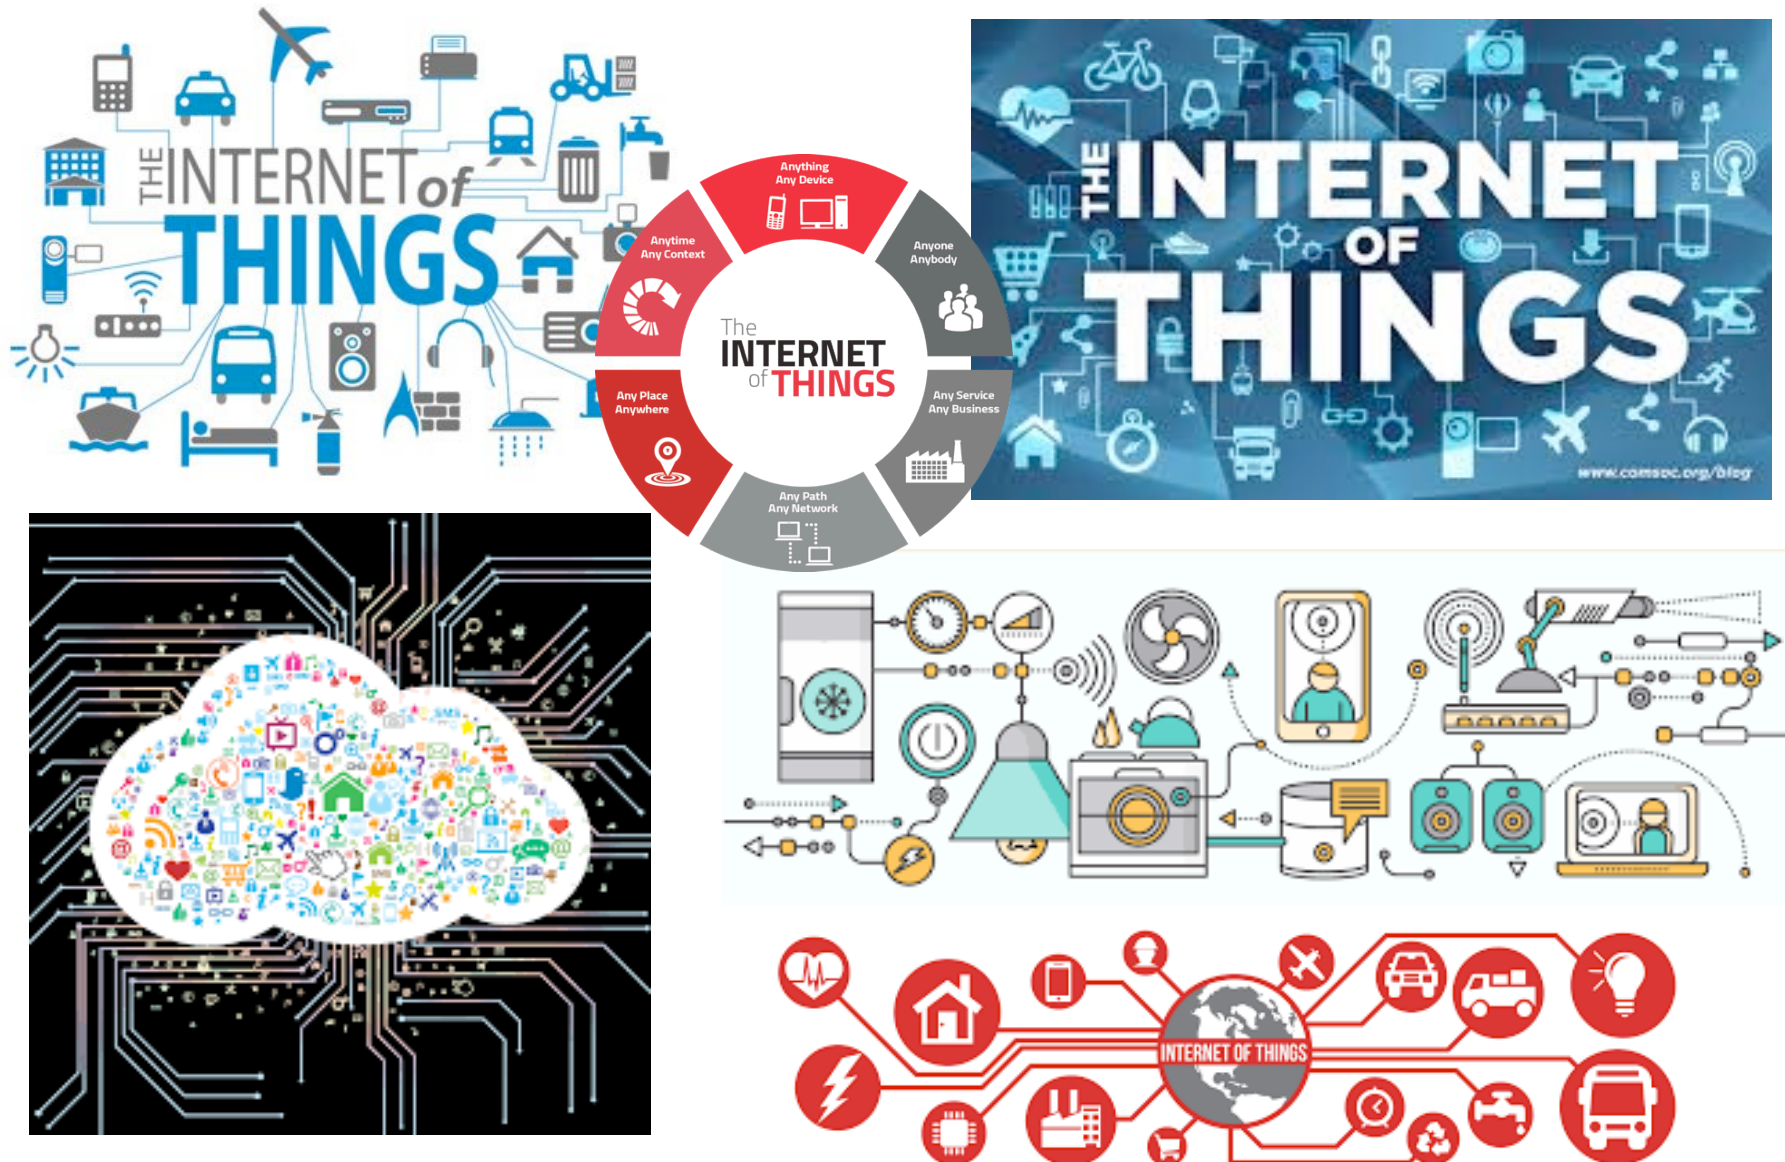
THE INTERNET of THINGS

Anything
Any Device

Anytime
Any Context

Anyone
Anybody

The
INTERNET
of THINGS

Any Place
Anywhere

Any Service
Any Business

Any Path
Any Network

THE INTERNET OF THINGS

www.comsoc.org/blog

INTERNET OF THINGS